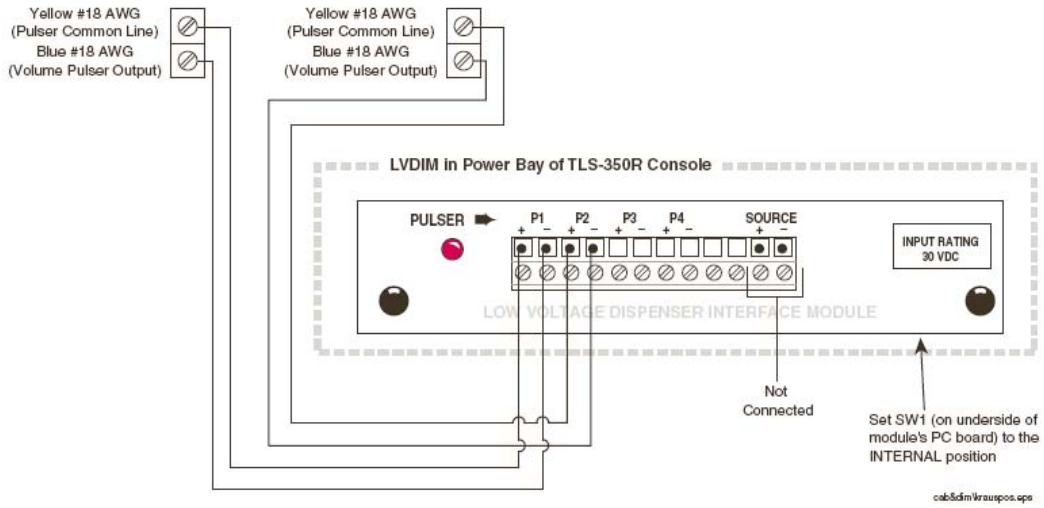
Yellow #18 AWG
(Pulser Common Line)
Blue #18 AWG
(Volume Pulser Output)

Yellow #18 AWG
(Pulser Common Line)
Blue #18 AWG
(Volume Pulser Output)

LVDIM in Power Bay of TLS-350R Console

PULSER

P1
+ −
P2
+ −
P3
+ −
P4
+ −
SOURCE
+ −

INPUT RATING
30 VDC

LOW VOLTAGE DISPENSER INTERFACE MODULE

Not
Connected

Set SW1 (on underside of module's PC board) to the INTERNAL position

cab&dim\krauspos.eps